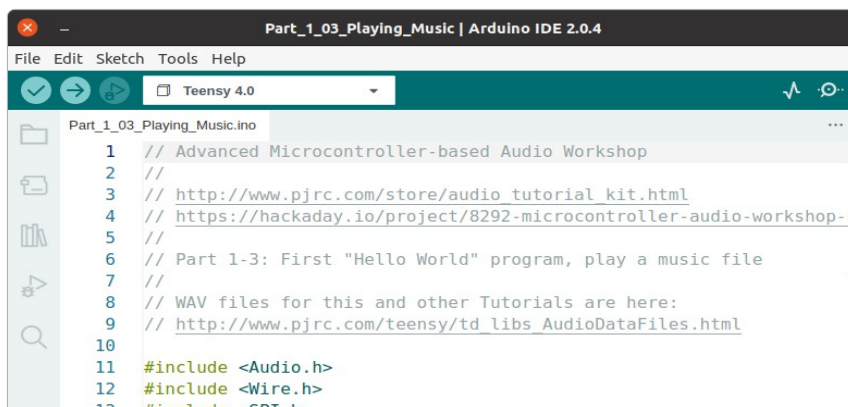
Part_1_03_Playing_Music | Arduino IDE 2.0.4

File Edit Sketch Tools Help

Teensy 4.0

Part_1_03_Playing_Music.ino

...

1 // Advanced Microcontroller-based Audio Workshop
2 //
3 // http://www.pjrc.com/store/audio_tutorial_kit.html
4 // https://hackaday.io/project/8292-microcontroller-audio-workshop-
5 //
6 // Part 1-3: First "Hello World" program, play a music file
7 //
8 // WAV files for this and other Tutorials are here:
9 // http://www.pjrc.com/teensy/td_libs_AudioDataFiles.html
10
11 #include <Audio.h>
12 #include <Wire.h>
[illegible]